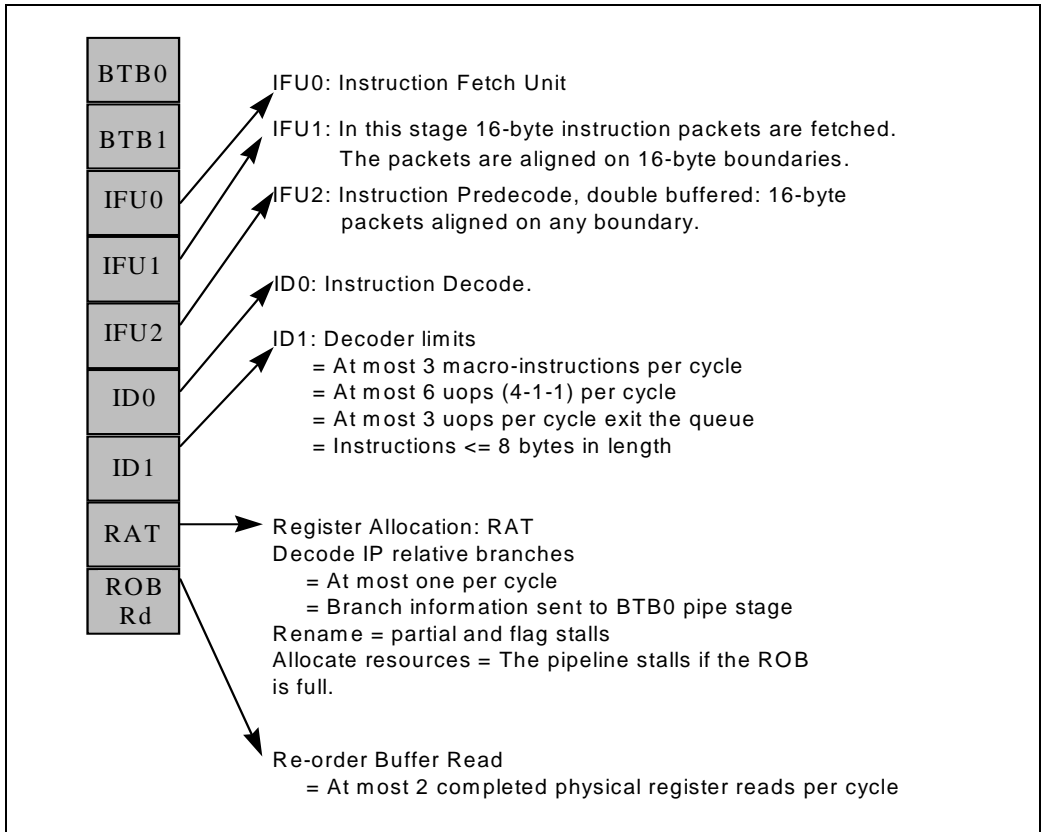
BTB0

BTB1

IFU0

IFU1

IFU2

ID0

ID1

RAT

ROB Rd

IFU0: Instruction Fetch Unit

IFU1: In this stage 16-byte instruction packets are fetched. The packets are aligned on 16-byte boundaries.

IFU2: Instruction Predecode, double buffered: 16-byte packets aligned on any boundary.

ID0: Instruction Decode.

ID1: Decoder limits
= At most 3 macro-instructions per cycle
= At most 6 uops (4-1-1) per cycle
= At most 3 uops per cycle exit the queue
= Instructions <= 8 bytes in length

Register Allocation: RAT
Decode IP relative branches
= At most one per cycle
= Branch information sent to BTB0 pipe stage
Rename = partial and flag stalls
Allocate resources = The pipeline stalls if the ROB is full.

Re-order Buffer Read
= At most 2 completed physical register reads per cycle